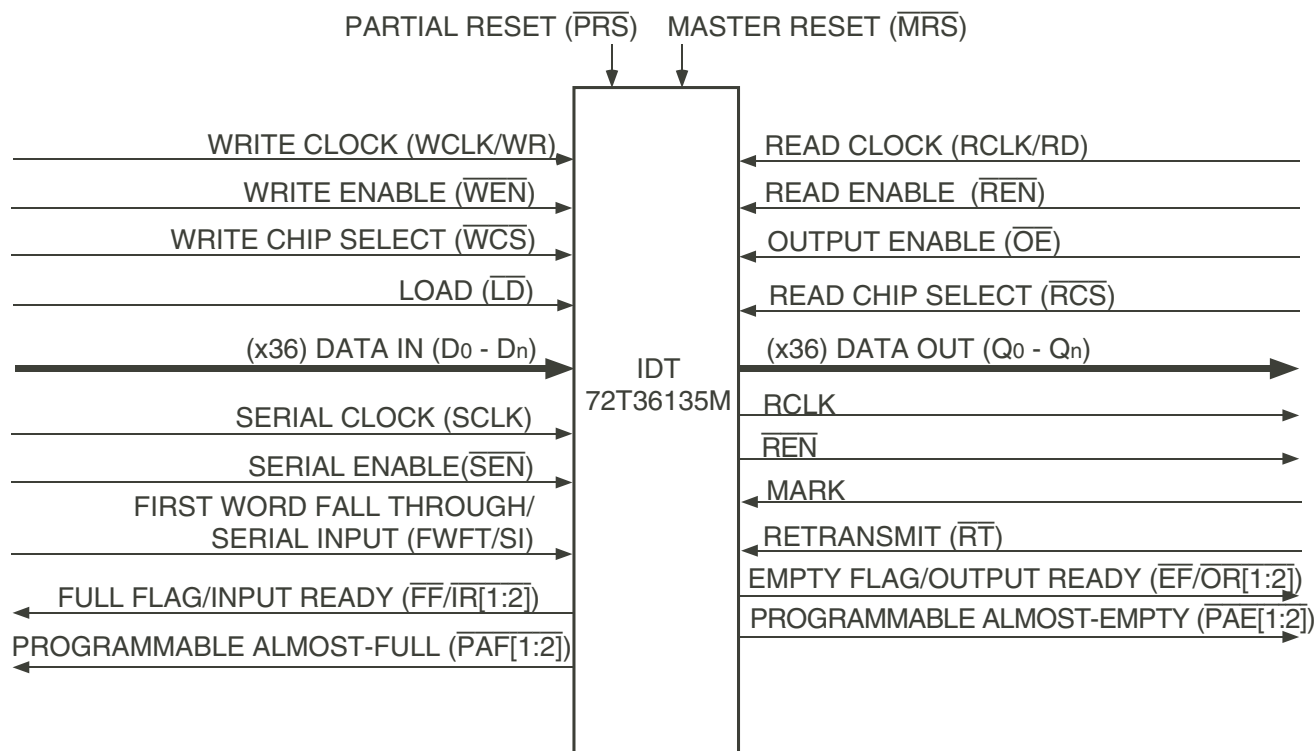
PARTIAL RESET ($\overline{PRS}$) MASTER RESET ($\overline{MRS}$)

WRITE CLOCK (WCLK/WR)

WRITE ENABLE ($\overline{WEN}$)

WRITE CHIP SELECT ($\overline{WCS}$)

LOAD ($\overline{LD}$)

(x36) DATA IN ($D_0$ - $D_n$)

SERIAL CLOCK (SCLK)

SERIAL ENABLE($\overline{SEN}$)

FIRST WORD FALL THROUGH/ SERIAL INPUT (FWFT/SI)

FULL FLAG/INPUT READY ($\overline{FF}$/$\overline{IR}$[1:2])

PROGRAMMABLE ALMOST-FULL ($\overline{PAF}$[1:2])

IDT 72T36135M

READ CLOCK (RCLK/RD)

READ ENABLE ($\overline{REN}$)

OUTPUT ENABLE ($\overline{OE}$)

READ CHIP SELECT ($\overline{RCS}$)

(x36) DATA OUT ($Q_0$ - $Q_n$)

RCLK

$\overline{REN}$

MARK

RETRANSMIT ($\overline{RT}$)

EMPTY FLAG/OUTPUT READY ($\overline{EF}$/$\overline{OR}$[1:2])

PROGRAMMABLE ALMOST-EMPTY ($\overline{PAE}$[1:2])